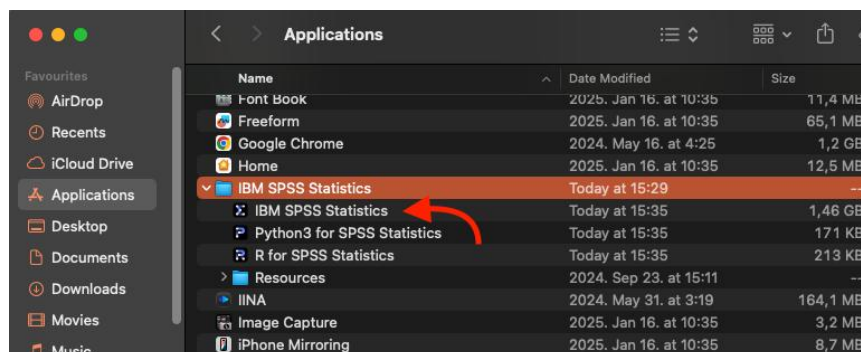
Applications

Favourites
AirDrop
Recents
iCloud Drive
Applications
Desktop
Documents
Downloads
Movies
Music

| Name | Date Modified | Size |
|---|---|---|
| Font Book | 2025. Jan 16. at 10:35 | 11,4 MB |
| Freeform | 2025. Jan 16. at 10:35 | 65,1 MB |
| Google Chrome | 2024. May 16. at 4:25 | 1,2 GB |
| Home | 2025. Jan 16. at 10:35 | 12,5 MB |
| IBM SPSS Statistics | Today at 15:29 | -- |
| IBM SPSS Statistics | Today at 15:35 | 1,46 GB |
| Python3 for SPSS Statistics | Today at 15:35 | 171 KB |
| R for SPSS Statistics | Today at 15:35 | 213 KB |
| Resources | 2024. Sep 23. at 15:11 | -- |
| IINA | 2024. May 31. at 3:19 | 164,1 MB |
| Image Capture | 2025. Jan 16. at 10:35 | 3,2 MB |
| iPhone Mirroring | 2025. Jan 16. at 10:35 | 8,7 MB |